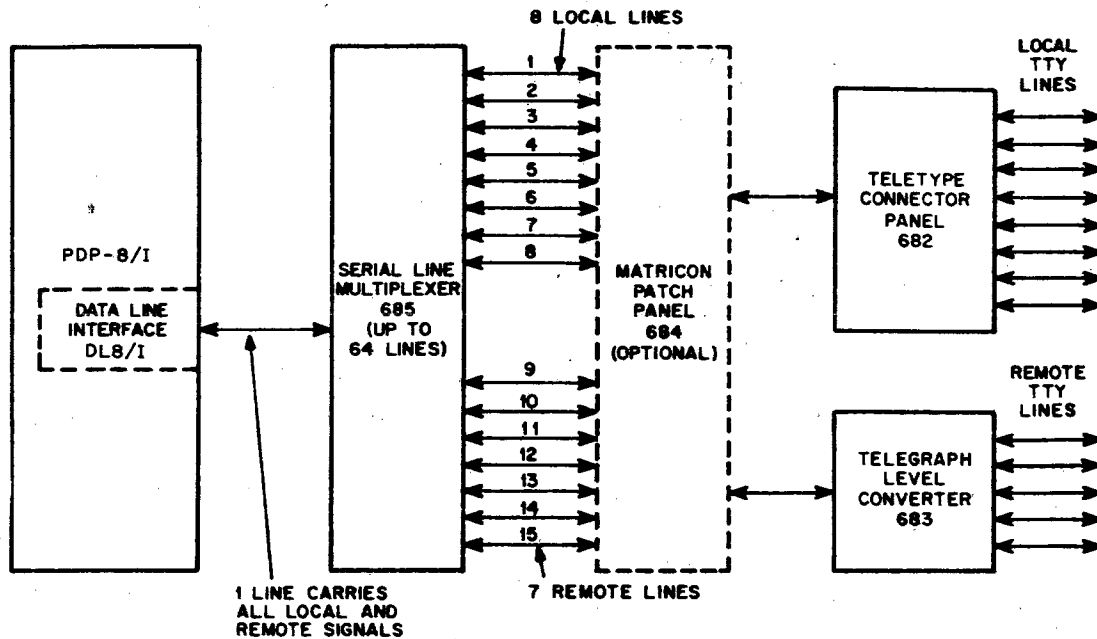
8 LOCAL LINES

LOCAL TTY LINES

PDP-8/I

DATA LINE INTERFACE DL8/I

SERIAL LINE MULTIPLEXER 685 (UP TO 64 LINES)

1
2
3
4
5
6
7
8
9
10
11
12
13
14
15

MATRICON PATCH PANEL 684 (OPTIONAL)

TELETYPE CONNECTOR PANEL 682

REMOTE TTY LINES

TELEGRAPH LEVEL CONVERTER 683

1 LINE CARRIES ALL LOCAL AND REMOTE SIGNALS

7 REMOTE LINES